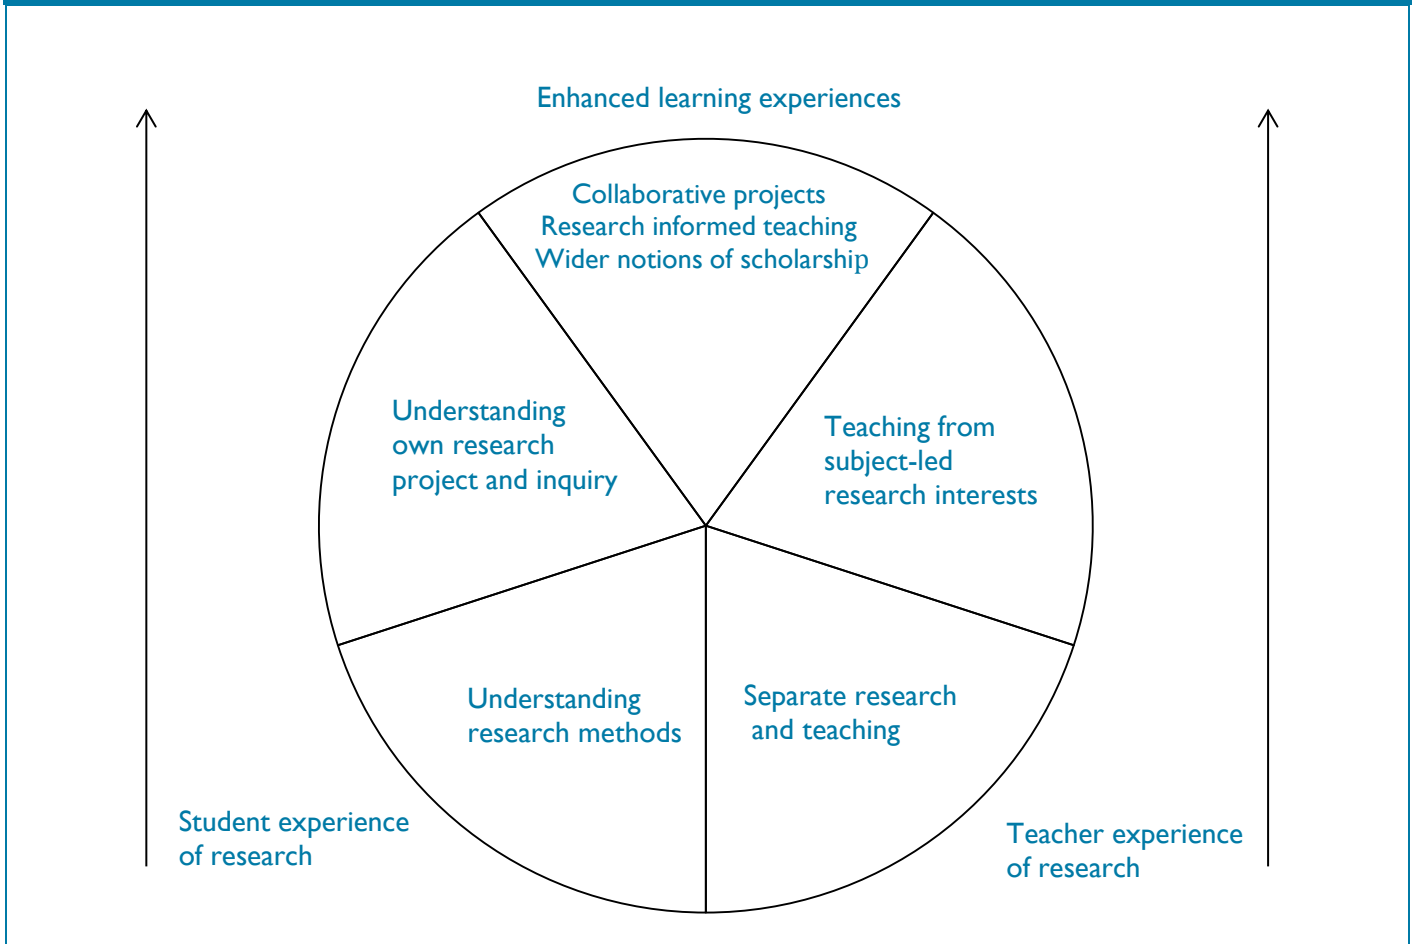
Enhanced learning experiences

Collaborative projects
Research informed teaching
Wider notions of scholarship

Understanding own research project and inquiry

Teaching from subject-led research interests

Understanding research methods

Separate research and teaching

Student experience of research

Teacher experience of research